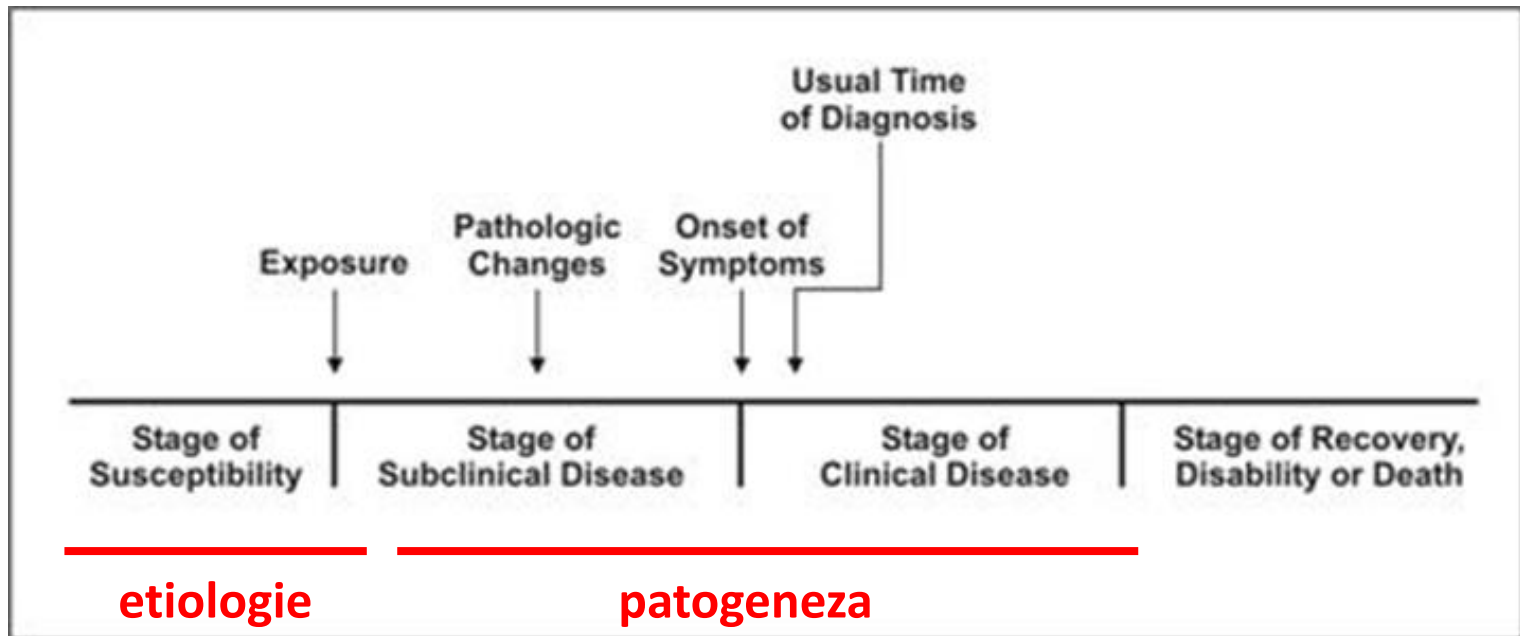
Usual Time of Diagnosis

Exposure

Pathologic Changes

Onset of Symptoms

Stage of Susceptibility

Stage of Subclinical Disease

Stage of Clinical Disease

Stage of Recovery, Disability or Death

etiologie

patogeneza